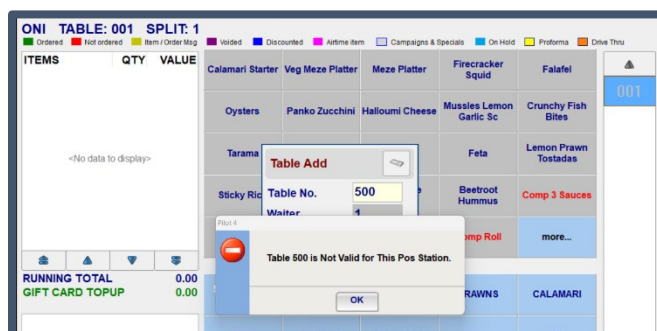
ONI TABLE: 001 SPLIT: 1

Ordered Not ordered Item / Order Msg Voided Discounted Airtime item Campaigns & Specials On Hold Proforma Drive Thru

| ITEMS | QTY | VALUE |
|---|---|---|

<No data to display>

RUNNING TOTAL 0.00
GIFT CARD TOPUP 0.00

Calamari Starter
Veg Meze Platter
Meze Platter
Firecracker Squid
Falafel
Oysters
Panko Zucchini
Halloumi Cheese
Mussles Lemon Garlic Sc
Crunchy Fish Bites
Tarama
Feta
Lemon Prawn Tostadas
Sticky Ric
Beetroot Hummus
Comp 3 Sauces
omp Roll
more...
RAWNS
CALAMARI

001

Table Add
Table No. 500
Waiter 1

Pilot 4
Table 500 is Not Valid for This Pos Station.
OK